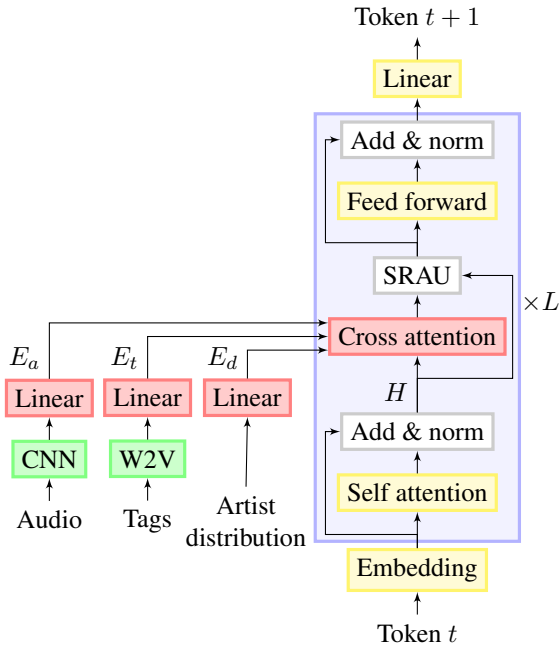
Token $t+1$

Linear

Add & norm

Feed forward

SRAU

$\times L$

Cross attention

$E_a$

$E_t$

$E_d$

Linear

Linear

Linear

$H$

Add & norm

CNN

W2V

Self attention

Audio

Tags

Artist distribution

Embedding

Token $t$